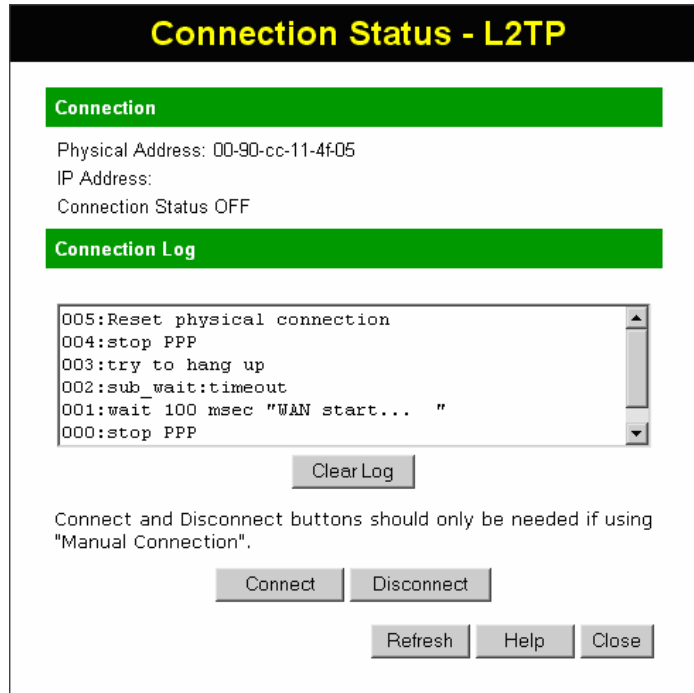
Connection Status - L2TP

Connection

Physical Address: 00-90-cc-11-4f-05

IP Address:

Connection Status OFF

Connection Log

005:Reset physical connection
004:stop PPP
003:try to hang up
002:sub_wait:timeout
001:wait 100 msec "WAN start... "
000:stop PPP

Clear Log

Connect and Disconnect buttons should only be needed if using "Manual Connection".

Connect Disconnect

Refresh Help Close